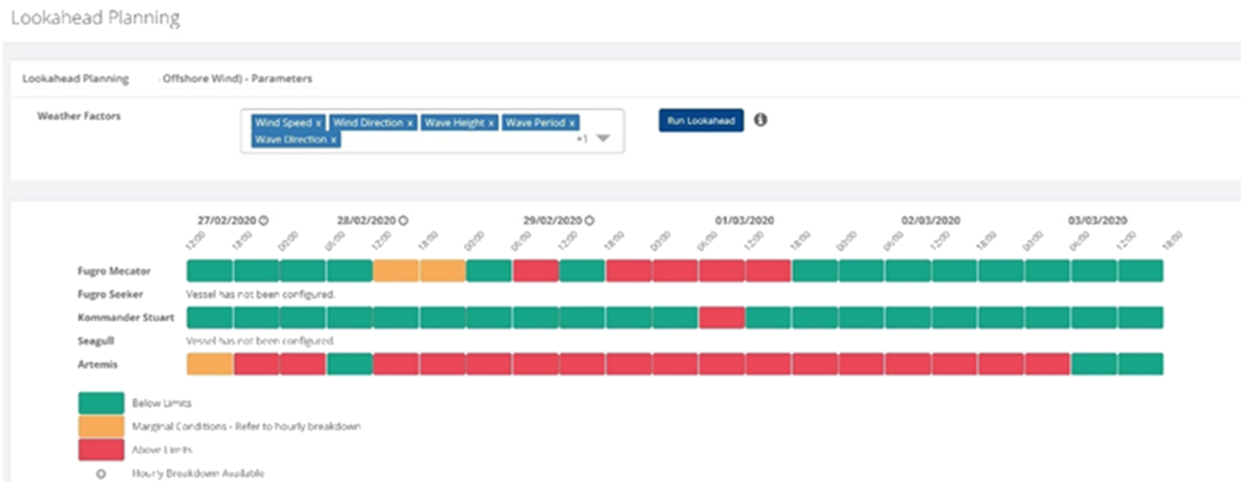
Lookahead Planning

Lookahead Planning Offshore Wind) - Parameters

Weather Factors

Wind Speed x Wind Direction x Wave Height x Wave Period x Wave Direction x +1

Run Lookahead

27/02/2020 28/02/2020 29/02/2020 01/03/2020 02/03/2020 03/03/2020

12:00 18:00 00:00 06:00 12:00 18:00 00:00 06:00 12:00 18:00 00:00 06:00 12:00 18:00 00:00 06:00 12:00 18:00 00:00 06:00 12:00 18:00

Fugro Mecator
Fugro Seeker Vessel has not been configured.
Kommander Stuart
Seagull Vessel has not been configured.
Artemis

Below Limits
Marginal Conditions - Refer to hourly breakdown
Above Limits
Hourly Breakdown Available